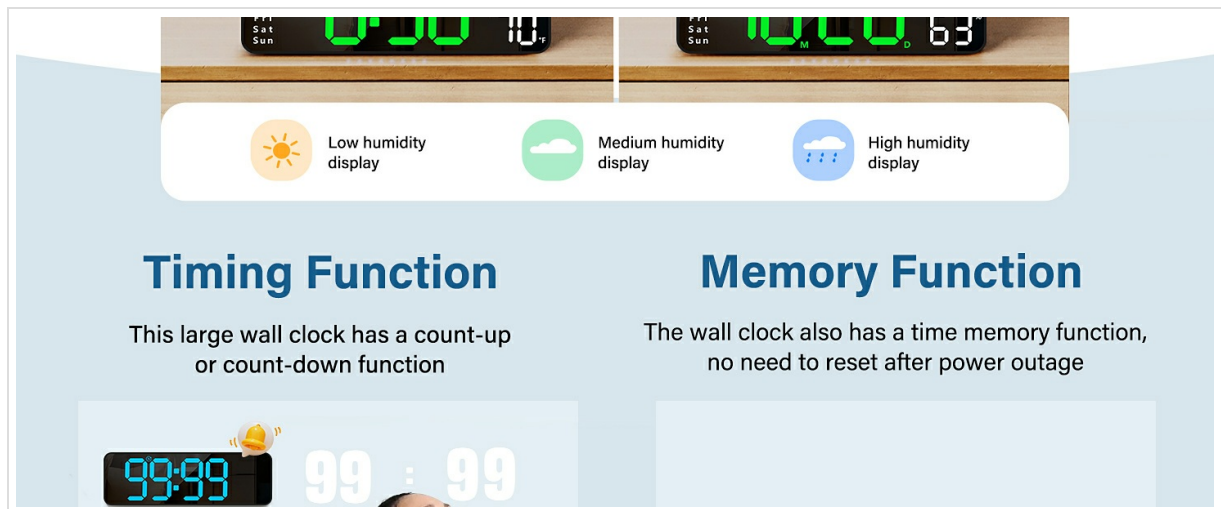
Fri
Sat
Sun

Low humidity display

Medium humidity display

High humidity display

Timing Function

This large wall clock has a count-up or count-down function

Memory Function

The wall clock also has a time memory function, no need to reset after power outage

99:99

99 : 99